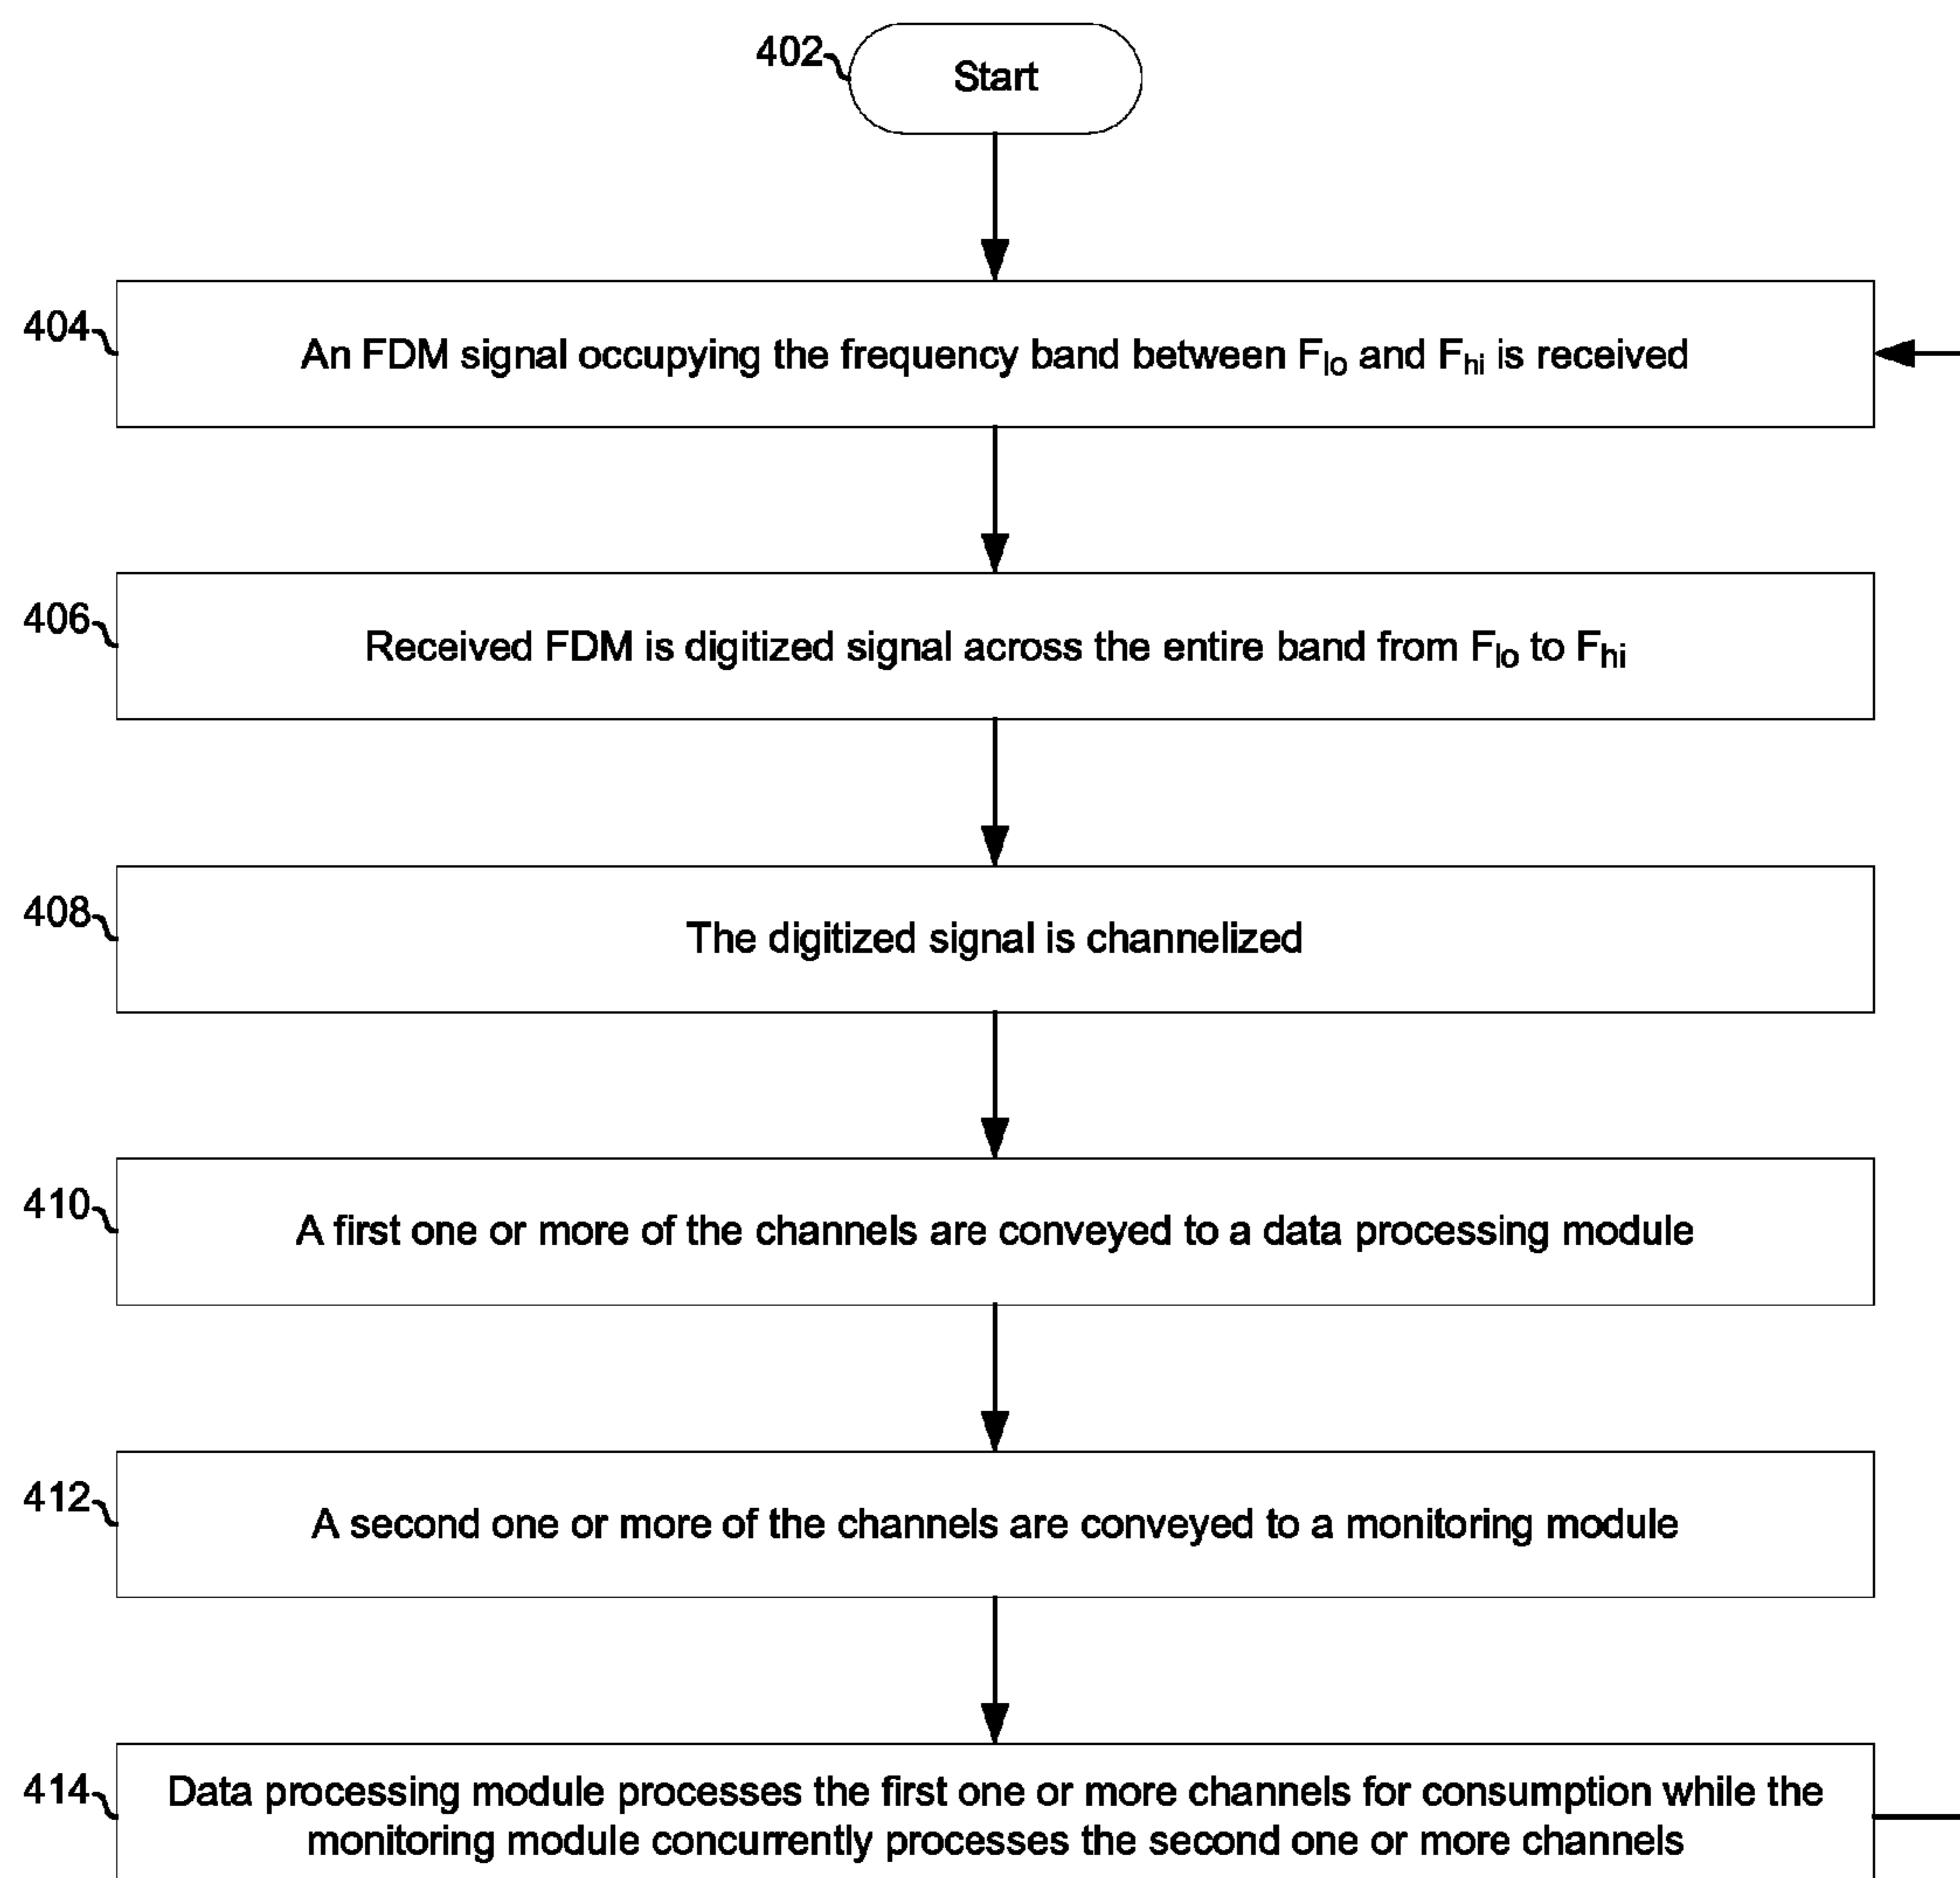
402
Start

404
An FDM signal occupying the frequency band between $F_{lo}$ and $F_{hi}$ is received

406
Received FDM is digitized signal across the entire band from $F_{lo}$ to $F_{hi}$

408
The digitized signal is channelized

410
A first one or more of the channels are conveyed to a data processing module

412
A second one or more of the channels are conveyed to a monitoring module

414
Data processing module processes the first one or more channels for consumption while the monitoring module concurrently processes the second one or more channels